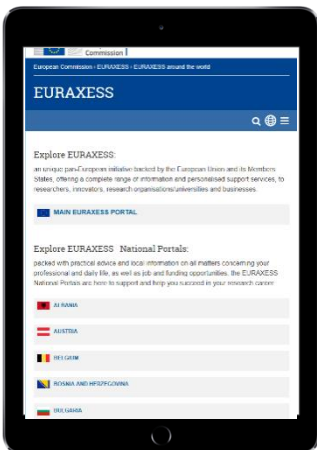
Commission

European Commission › EURAXESS › EURAXESS around the world

EURAXESS

Explore EURAXESS:

an unique pan-European initiative backed by the European Union and its Members States, offering a complete range of information and personalised support services, to researchers, innovators, research organisations/universities and businesses.

MAIN EURAXESS PORTAL

Explore EURAXESS National Portals:

packed with practical advice and local information on all matters concerning your professional and daily life, as well as job and funding opportunities, the EURAXESS National Portals are here to support and help you succeed in your research career

ALBANIA

AUSTRIA

BELGIUM

BOSNIA AND HERZEGOVINA

BULGARIA